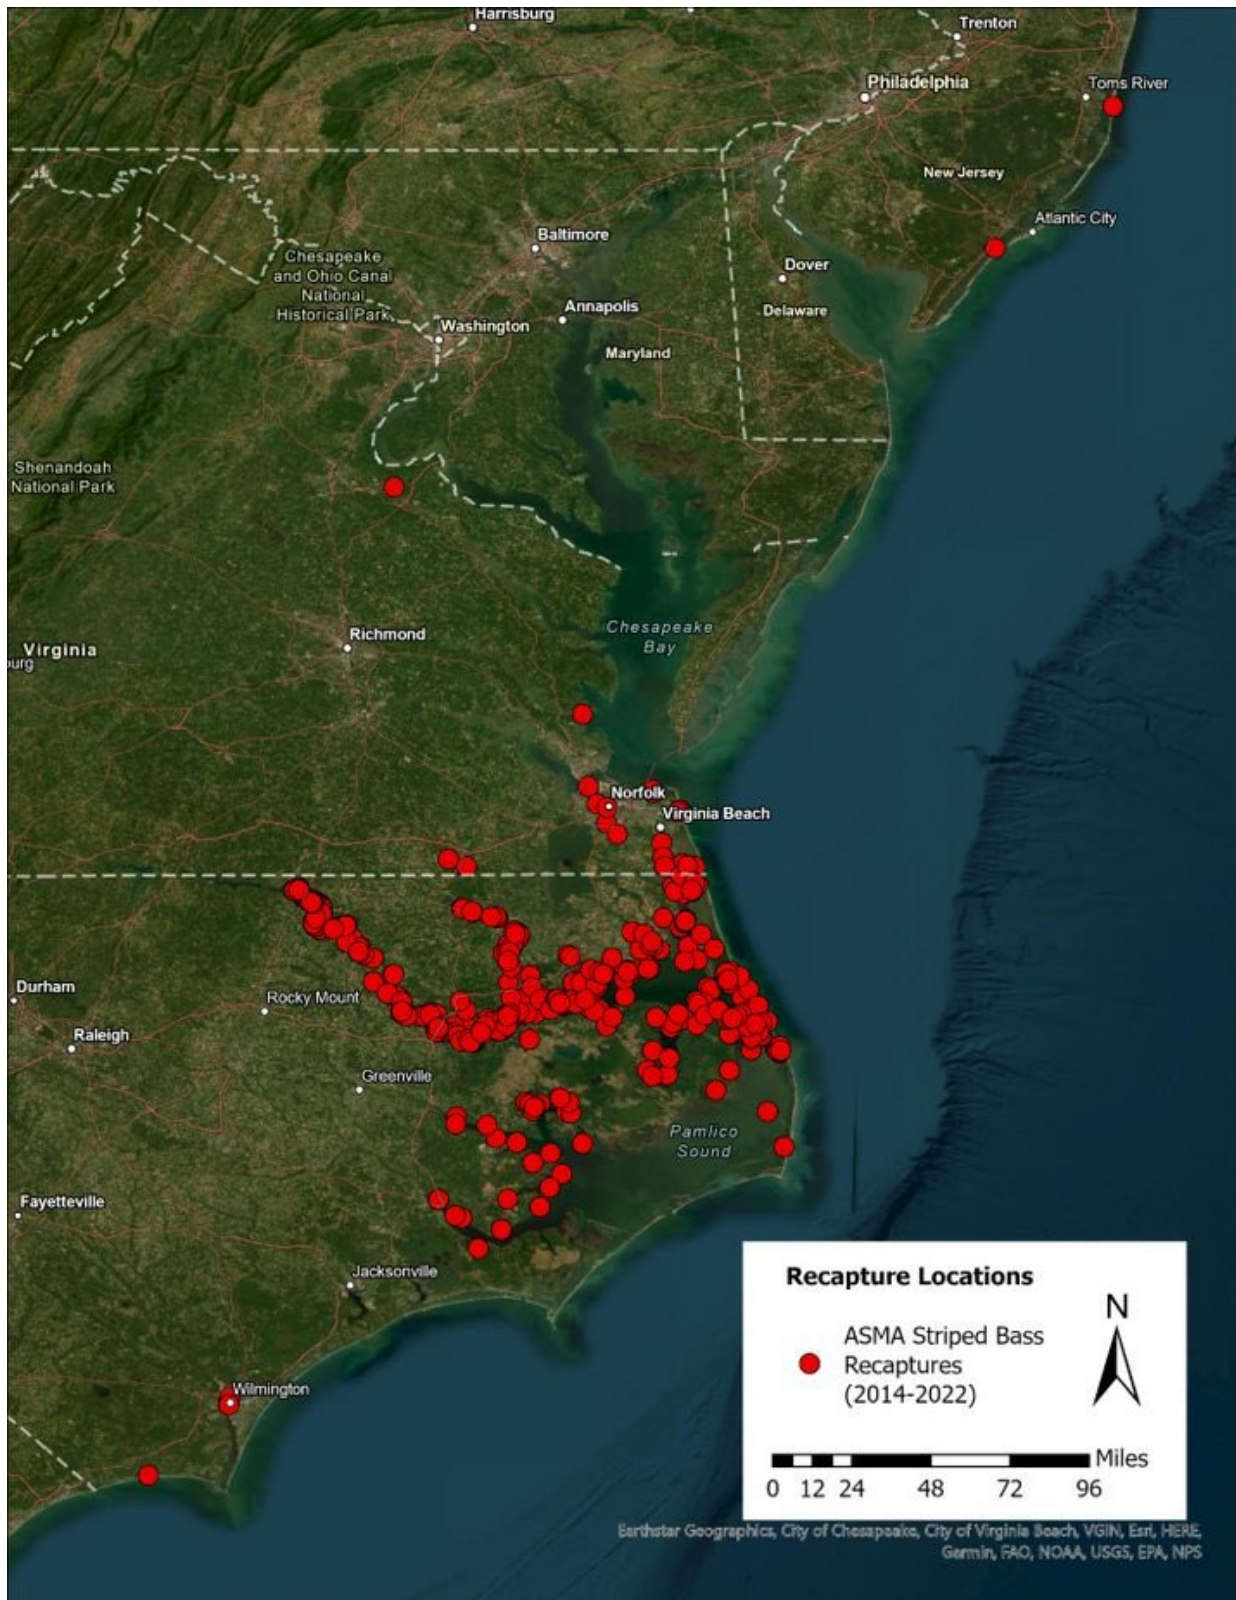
Harrisburg

Trenton

Philadelphia

Toms River

New Jersey

Atlantic City

Chesapeake and Ohio Canal National Historical Park

Baltimore

Dover

Annapolis

Delaware

Washington

Maryland

Shenandoah National Park

Chesapeake Bay

Richmond

Virginia

urg

Norfolk

Virginia Beach

Durham

Rocky Mount

Raleigh

Greenville

Pamlico Sound

Fayetteville

Jacksonville

Wilmington

Recapture Locations

ASMA Striped Bass Recaptures (2014-2022)

N

Miles

0 12 24 48 72 96

Earthstar Geographics, City of Chesapeake, City of Virginia Beach, VGIN, Esri, HERE, Garmin, FAO, NOAA, USGS, EPA, NPS